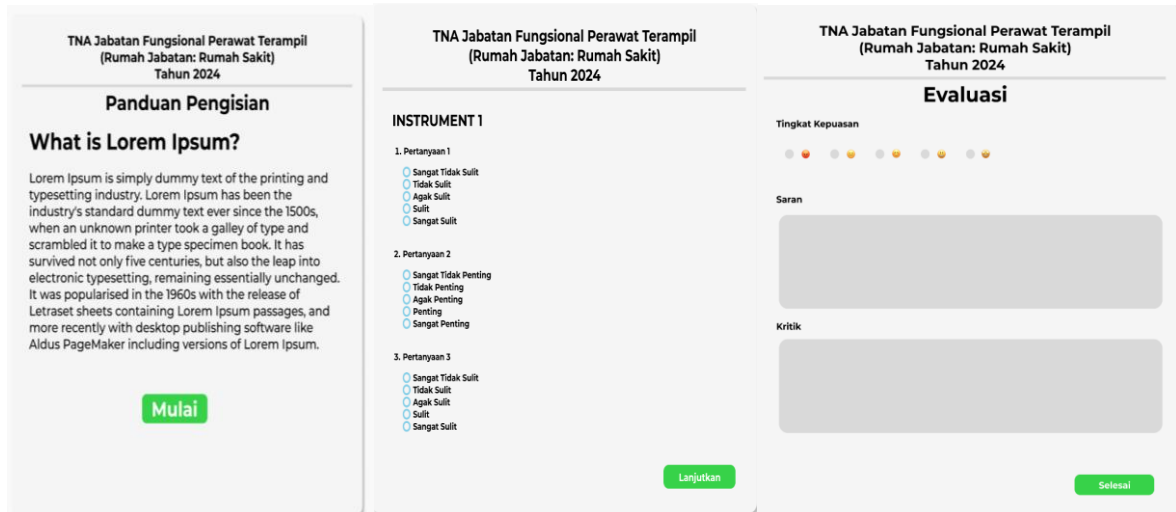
TNA Jabatan Fungsional Perawat Terampil
(Rumah Jabatan: Rumah Sakit)
Tahun 2024

Panduan Pengisian

What is Lorem Ipsum?

Lorem Ipsum is simply dummy text of the printing and typesetting industry. Lorem Ipsum has been the industry's standard dummy text ever since the 1500s, when an unknown printer took a galley of type and scrambled it to make a type specimen book. It has survived not only five centuries, but also the leap into electronic typesetting, remaining essentially unchanged. It was popularised in the 1960s with the release of Letraset sheets containing Lorem Ipsum passages, and more recently with desktop publishing software like Aldus PageMaker including versions of Lorem Ipsum.

Mulai

TNA Jabatan Fungsional Perawat Terampil
(Rumah Jabatan: Rumah Sakit)
Tahun 2024

INSTRUMENT 1

1. Pertanyaan 1
Sangat Tidak Sulit
Tidak Sulit
Agak Sulit
Sulit
Sangat Sulit

2. Pertanyaan 2
Sangat Tidak Penting
Tidak Penting
Agak Penting
Penting
Sangat Penting

3. Pertanyaan 3
Sangat Tidak Sulit
Tidak Sulit
Agak Sulit
Sulit
Sangat Sulit

Lanjutkan

TNA Jabatan Fungsional Perawat Terampil
(Rumah Jabatan: Rumah Sakit)
Tahun 2024

Evaluasi

Tingkat Kepuasan

Saran

Kritik

Selesai